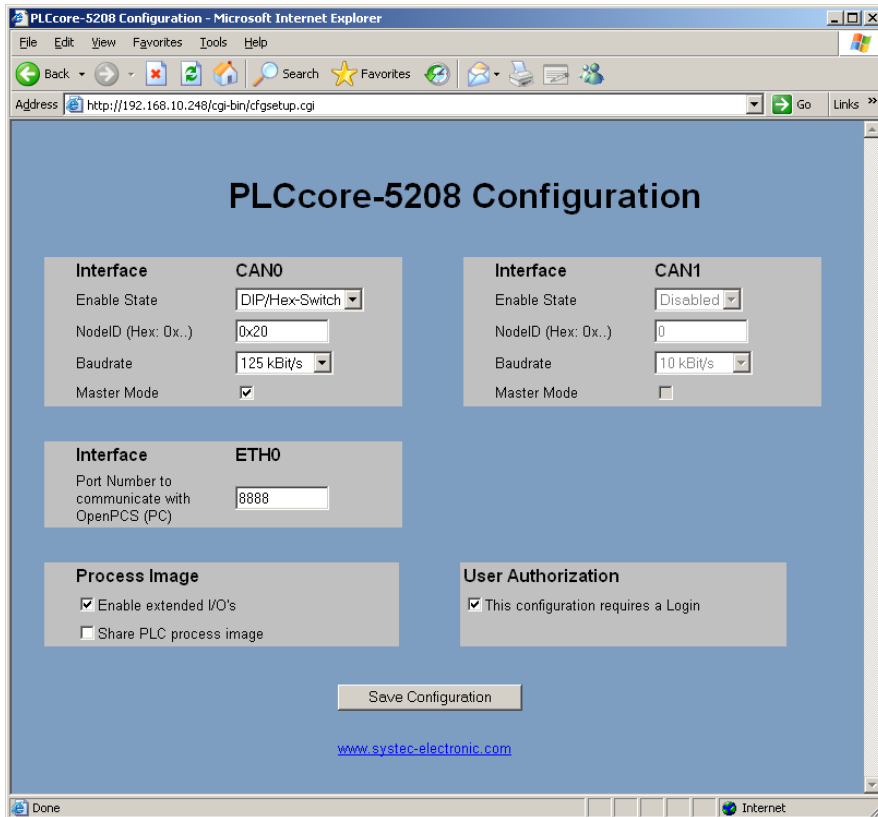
PLCcore-5208 Configuration - Microsoft Internet Explorer

File Edit View Favorites Tools Help

Back Search Favorites

Address http://192.168.10.248/cgi-bin/cfgsetup.cgi Go Links

PLCcore-5208 Configuration

| Interface | CAN0 |
|---|---|
| Enable State | DIP/Hex-Switch |
| NodeID (Hex: 0x..) | 0x20 |
| Baudrate | 125 kBit/s |
| Master Mode | ☑ |

| Interface | CAN1 |
|---|---|
| Enable State | Disabled |
| NodeID (Hex: 0x..) | 0 |
| Baudrate | 10 kBit/s |
| Master Mode | ☐ |

| Interface | ETH0 |
|---|---|
| Port Number to communicate with OpenPCS (PC) | 8888 |

Process Image
☑ Enable extended I/O's
☐ Share PLC process image

User Authorization
☑ This configuration requires a Login

Save Configuration

www.systec-electronic.com

Done Internet